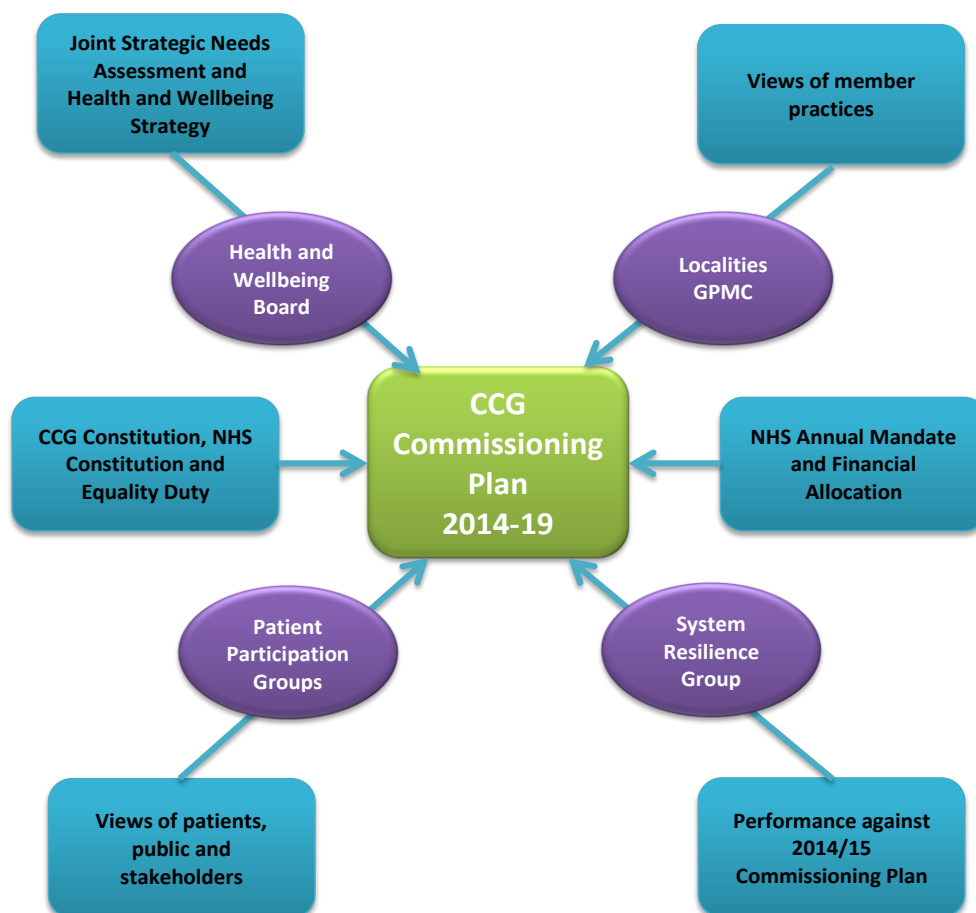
Joint Strategic Needs Assessment and Health and Wellbeing Strategy

Views of member practices

Health and Wellbeing Board

Localities GPMC

CCG Commissioning Plan 2014-19

CCG Constitution, NHS Constitution and Equality Duty

NHS Annual Mandate and Financial Allocation

Patient Participation Groups

System Resilience Group

Views of patients, public and stakeholders

Performance against 2014/15 Commissioning Plan